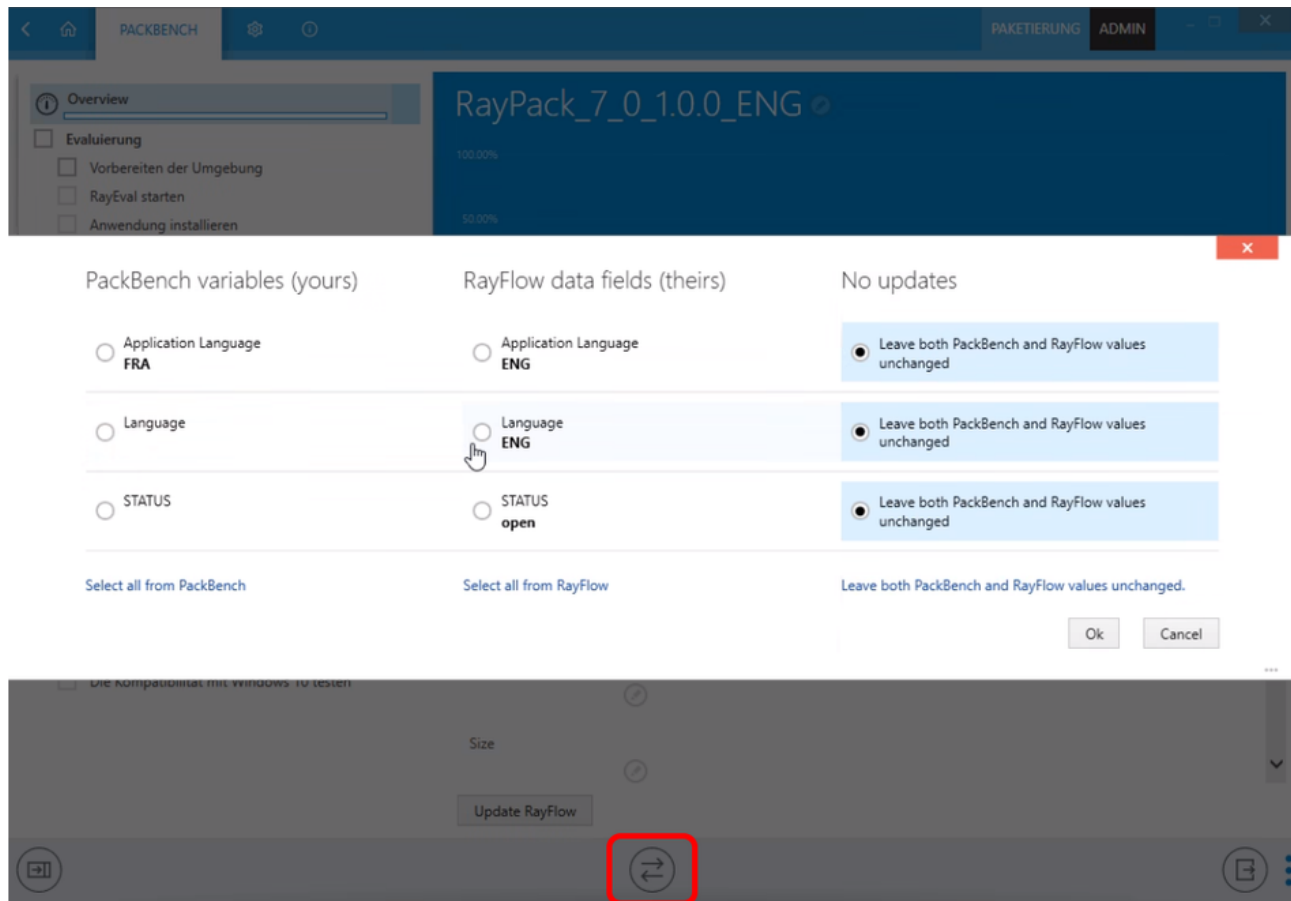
PACKBENCH

PAKETIERUNG ADMIN

Overview

Evaluierung

Vorbereiten der Umgebung

RayEval starten

Anwendung installieren

RayPack_7_0_1.0.0_ENG

100.00%

50.00%

PackBench variables (yours)

RayFlow data fields (theirs)

No updates

Application Language
FRA

Application Language
ENG

Leave both PackBench and RayFlow values unchanged

Language

Language
ENG

Leave both PackBench and RayFlow values unchanged

STATUS

STATUS
open

Leave both PackBench and RayFlow values unchanged

Select all from PackBench

Select all from RayFlow

Leave both PackBench and RayFlow values unchanged.

Ok

Cancel

Die Kompatibilität mit Windows 10 testen

Size

Update RayFlow